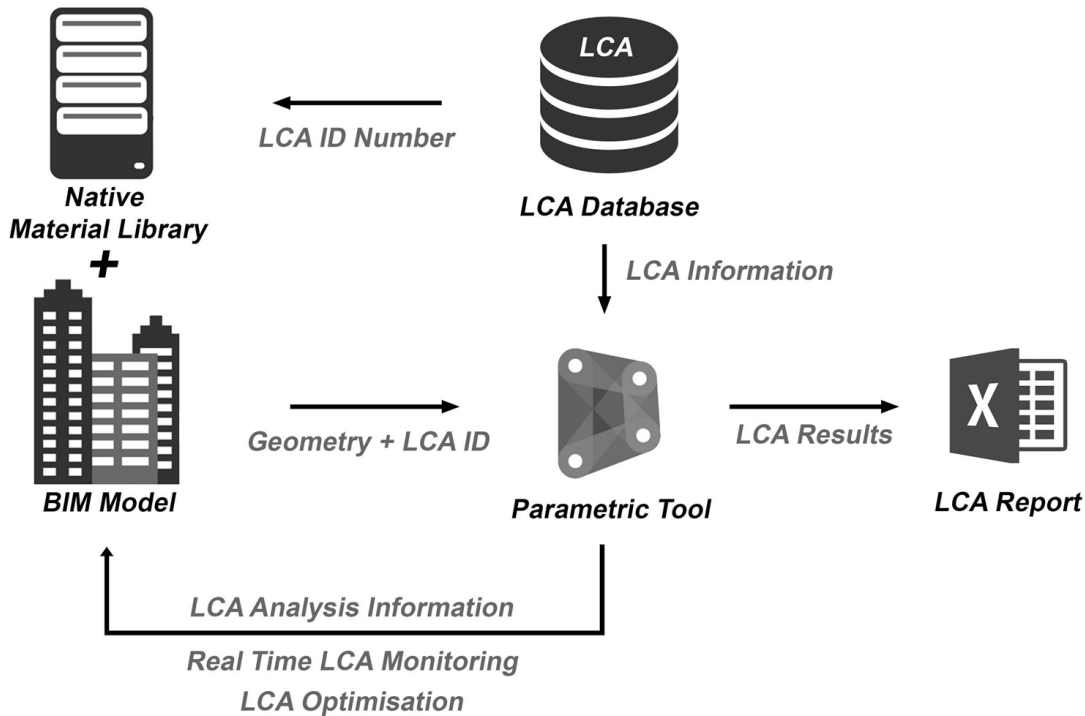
LCA

LCA ID Number

Native Material Library

LCA Database

+

LCA Information

Geometry + LCA ID

X

LCA Results

BIM Model

Parametric Tool

LCA Report

LCA Analysis Information

Real Time LCA Monitoring

LCA Optimisation